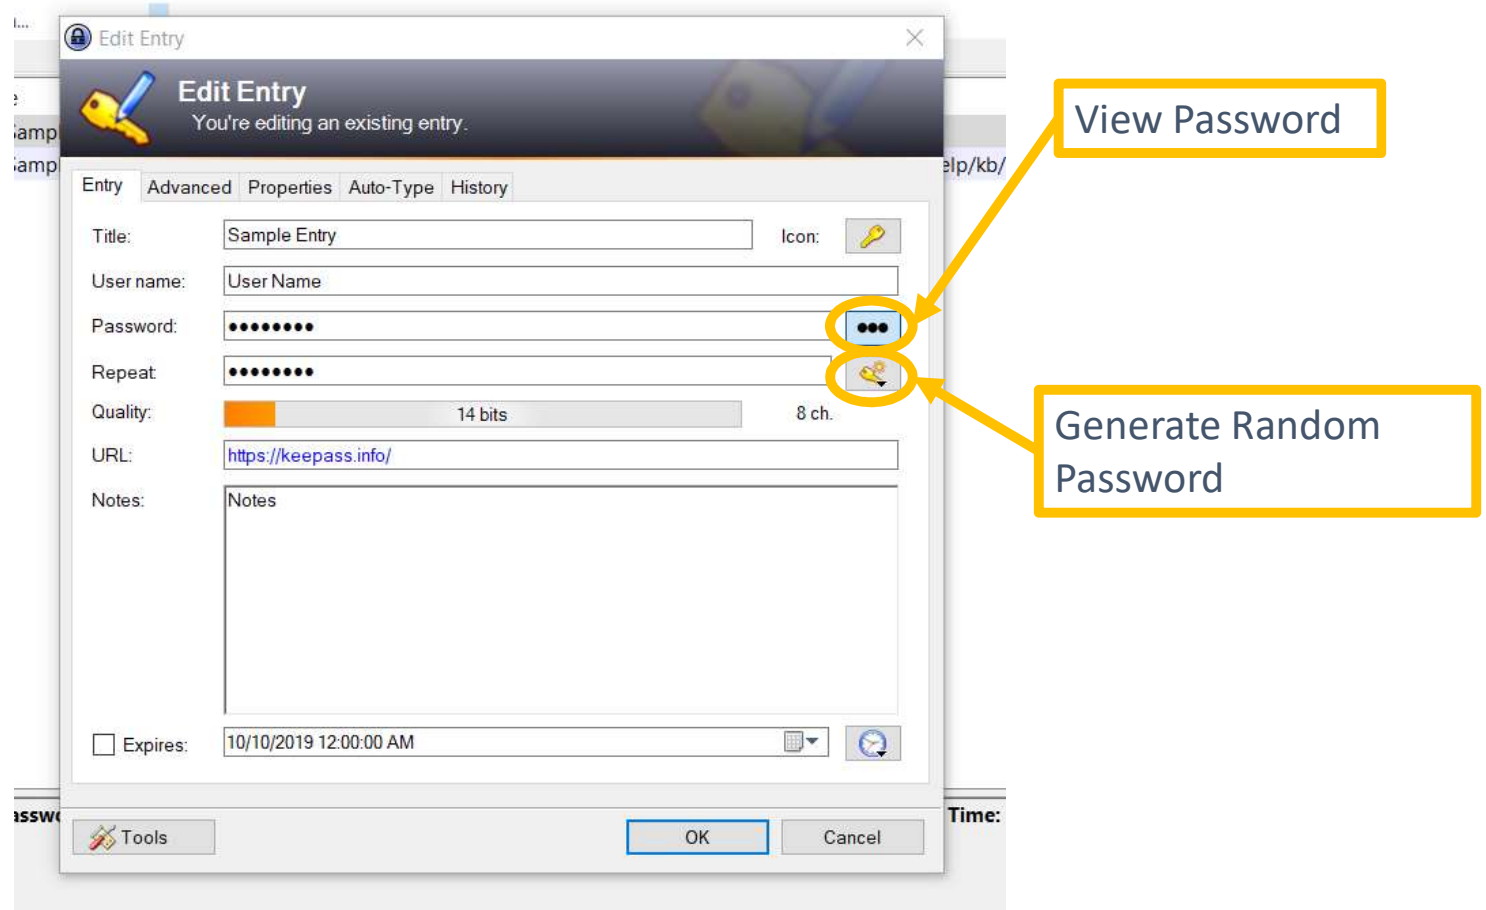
Edit Entry

Edit Entry
You're editing an existing entry.

Entry | Advanced | Properties | Auto-Type | History

Title: Sample Entry Icon:

User name: User Name

Password: ••••••••

Repeat: ••••••••

Quality: 14 bits 8 ch.

URL: https://keepass.info/

Notes: Notes

Expires: 10/10/2019 12:00:00 AM

Tools OK Cancel

View Password

Generate Random Password

amp
amp
elp/kb/
assw
Time: